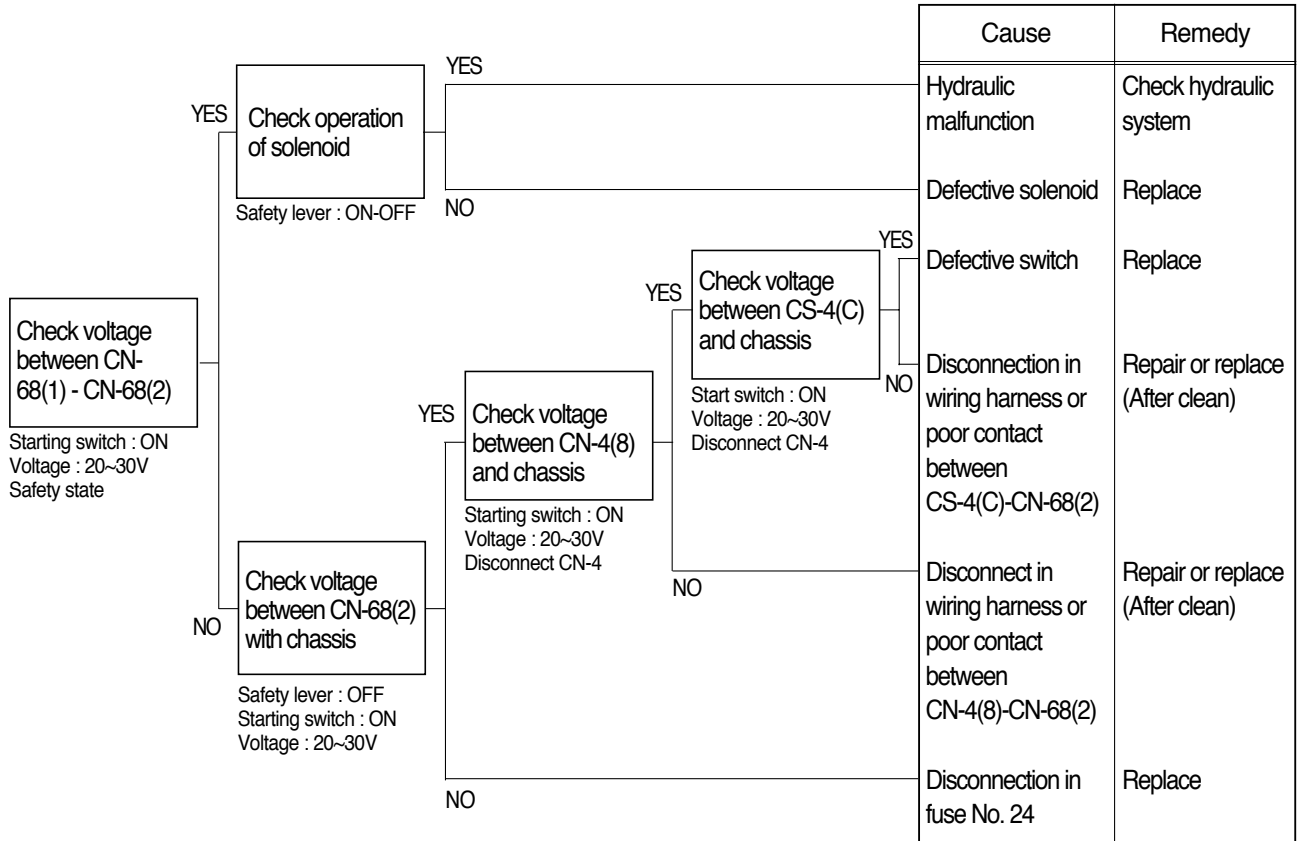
Check voltage between CN-68(1) - CN-68(2)

Starting switch : ON
Voltage : 20~30V
Safety state

YES

Check operation of solenoid

Safety lever : ON-OFF

YES

NO

NO

Check voltage between CN-68(2) with chassis

Safety lever : OFF
Starting switch : ON
Voltage : 20~30V

YES

Check voltage between CN-4(8) and chassis

Starting switch : ON
Voltage : 20~30V
Disconnect CN-4

YES

Check voltage between CS-4(C) and chassis

Start switch : ON
Voltage : 20~30V
Disconnect CN-4

YES

NO

NO

NO

| Cause | Remedy |
|---|---|
| Hydraulic malfunction | Check hydraulic system |
| Defective solenoid | Replace |
| Defective switch | Replace |
| Disconnection in wiring harness or poor contact between CS-4(C)-CN-68(2) | Repair or replace (After clean) |
| Disconnect in wiring harness or poor contact between CN-4(8)-CN-68(2) | Repair or replace (After clean) |
| Disconnection in fuse No. 24 | Replace |